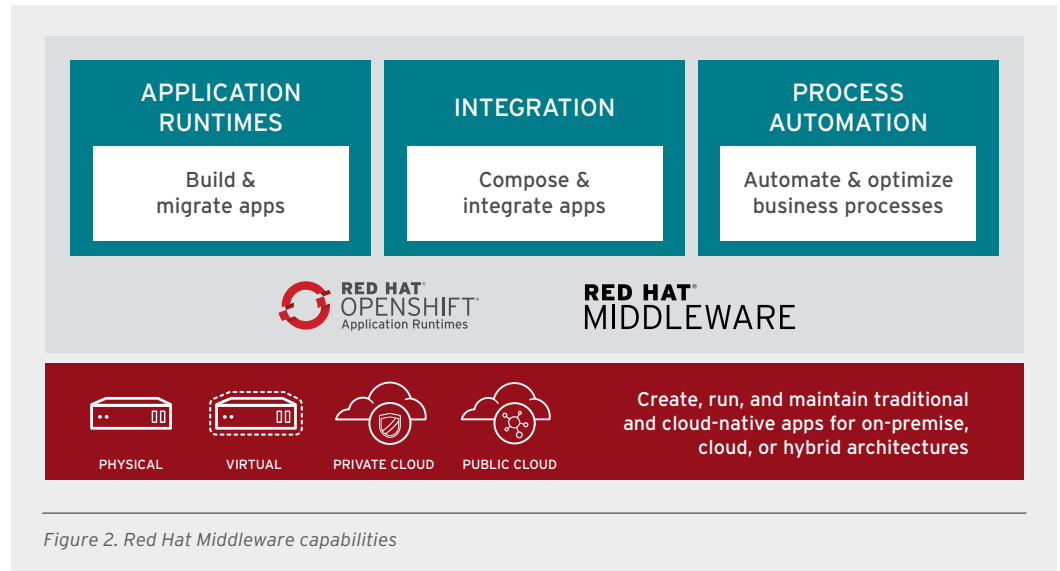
APPLICATION RUNTIMES

Build & migrate apps

INTEGRATION

Compose & integrate apps

PROCESS AUTOMATION

Automate & optimize business processes

RED HAT® OPENSHIFT® Application Runtimes

RED HAT® MIDDLEWARE

PHYSICAL

VIRTUAL

PRIVATE CLOUD

PUBLIC CLOUD

Create, run, and maintain traditional and cloud-native apps for on-premise, cloud, or hybrid architectures

Figure 2. Red Hat Middleware capabilities